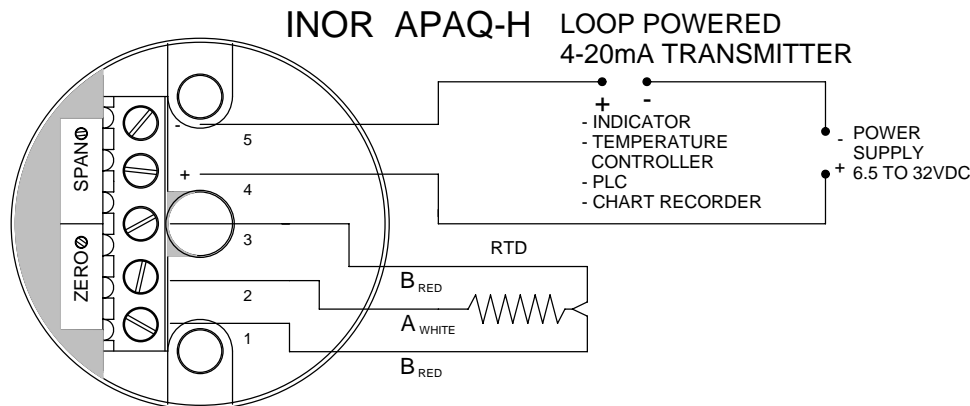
INOR APAQ-H LOOP POWERED 4-20mA TRANSMITTER

+ -
- INDICATOR
- TEMPERATURE CONTROLLER
- PLC
- CHART RECORDER

- POWER SUPPLY
+ 6.5 TO 32VDC

SPAN
ZERO

-
5
+
4
3
2
1

RTD
$B_{RED}$
$A_{WHITE}$
$B_{RED}$